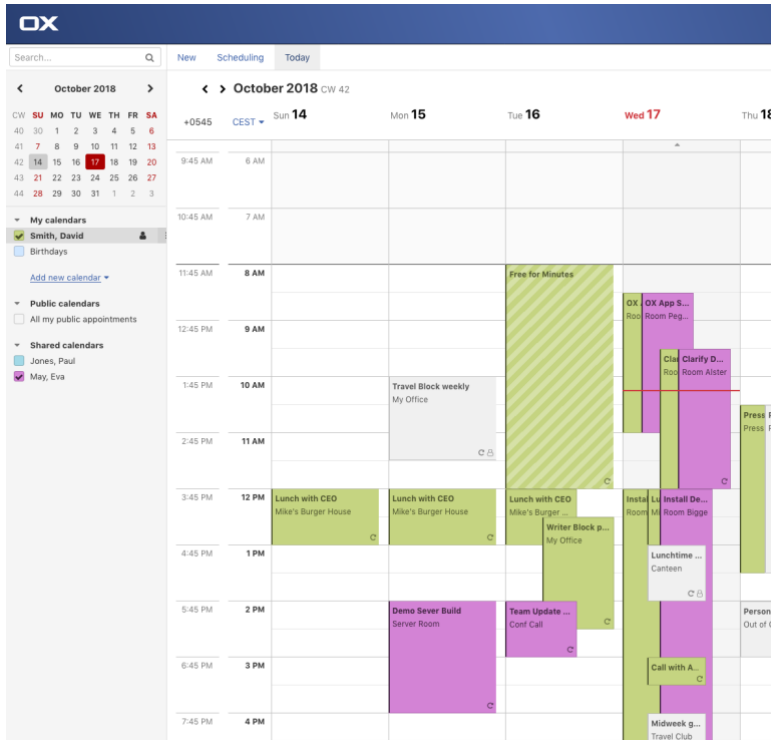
OX

Search...

October 2018

| CW | SU | MO | TU | WE | TH | FR | SA |
|---|---|---|---|---|---|---|---|
| 40 | 30 | 1 | 2 | 3 | 4 | 5 | 6 |
| 41 | 7 | 8 | 9 | 10 | 11 | 12 | 13 |
| 42 | 14 | 15 | 16 | 17 | 18 | 19 | 20 |
| 43 | 21 | 22 | 23 | 24 | 25 | 26 | 27 |
| 44 | 28 | 29 | 30 | 31 | 1 | 2 | 3 |

My calendars
Smith, David
Birthdays
Add new calendar

Public calendars
All my public appointments

Shared calendars
Jones, Paul
May, Eva

New Scheduling Today

October 2018 CW 42

+0545 CEST Sun 14 Mon 15 Tue 16 Wed 17 Thu 18

9:45 AM 6 AM
10:45 AM 7 AM
11:45 AM 8 AM
12:45 PM 9 AM
1:45 PM 10 AM
2:45 PM 11 AM
3:45 PM 12 PM
4:45 PM 1 PM
5:45 PM 2 PM
6:45 PM 3 PM
7:45 PM 4 PM

Free for Minutes
OX
Roo
OX App S...
Room Peg...
Cla
Roo
Clarify D...
Room Alster
Travel Block weekly
My Office
Press
Press
Lunch with CEO
Mike's Burger House
Lunch with CEO
Mike's Burger House
Lunch with CEO
Mike's Burger ...
Writer Block p...
My Office
Instal
Room
Lu
Install De...
Room Bigge
Lunchtime ...
Canteen
Demo Sever Build
Server Room
Team Update ...
Conf Call
Person
Out of
Call with A...
Midweek g...
Travel Club